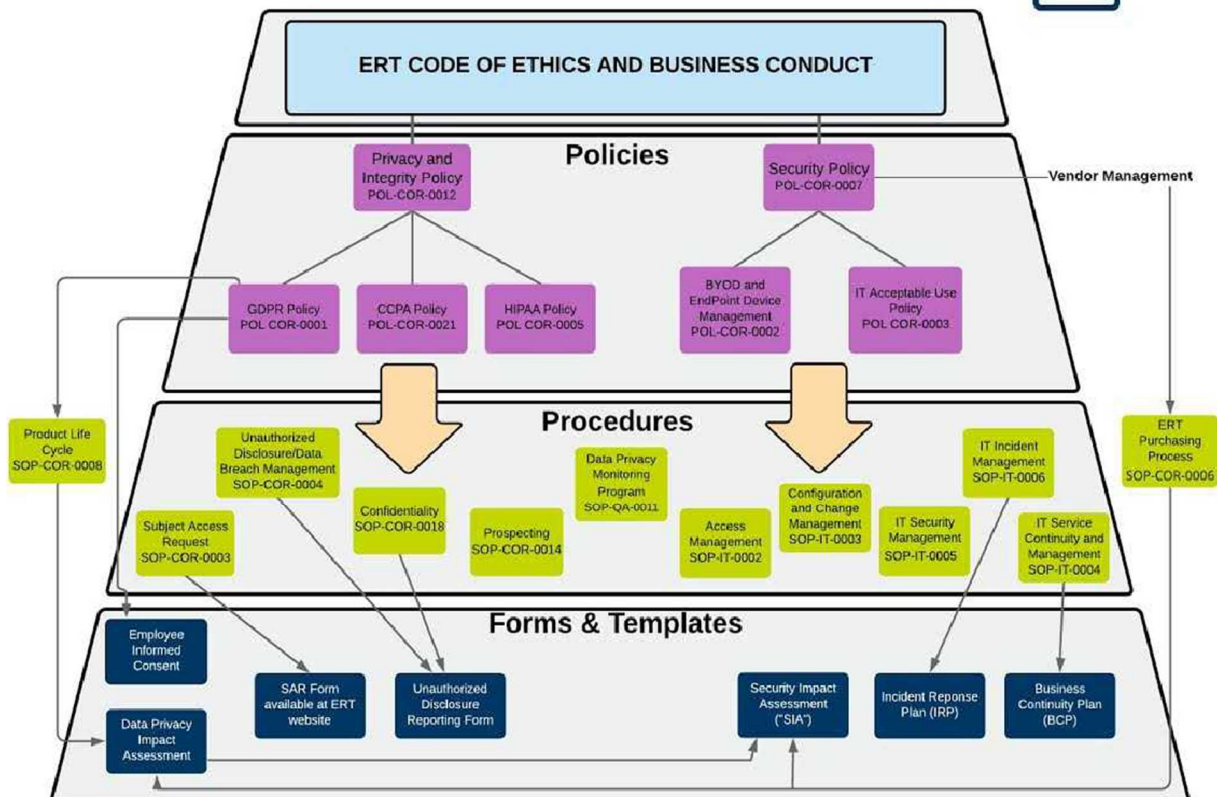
ERT CODE OF ETHICS AND BUSINESS CONDUCT

Policies

Privacy and Integrity Policy
POL-COR-0012

Security Policy
POL-COR-0007

Vendor Management

GDPR Policy
POL COR-0001

CCPA Policy
POL-COR-0021

HIPAA Policy
POL COR-0005

BYOD and EndPoint Device Management
POL-COR-0002

IT Acceptable Use Policy
POL COR-0003

Product Life Cycle
SOP-COR-0008

Procedures

ERT Purchasing Process
SOP-COR-0006

Unauthorized Disclosure/Data Breach Management
SOP-COR-0004

Data Privacy Monitoring Program
SOP-QA-0011

IT Incident Management
SOP-IT-0006

Confidentiality
SOP-COR-0018

Configuration and Change Management
SOP-IT-0003

Subject Access Request
SOP-COR-0003

Prospecting
SOP-COR-0014

Access Management
SOP-IT-0002

IT Security Management
SOP-IT-0005

IT Service Continuity and Management
SOP-IT-0004

Forms & Templates

Employee Informed Consent

SAR Form available at ERT website

Unauthorized Disclosure Reporting Form

Security Impact Assessment ("SIA")

Incident Reponse Plan (IRP)

Business Continuity Plan (BCP)

Data Privacy Impact Assessment